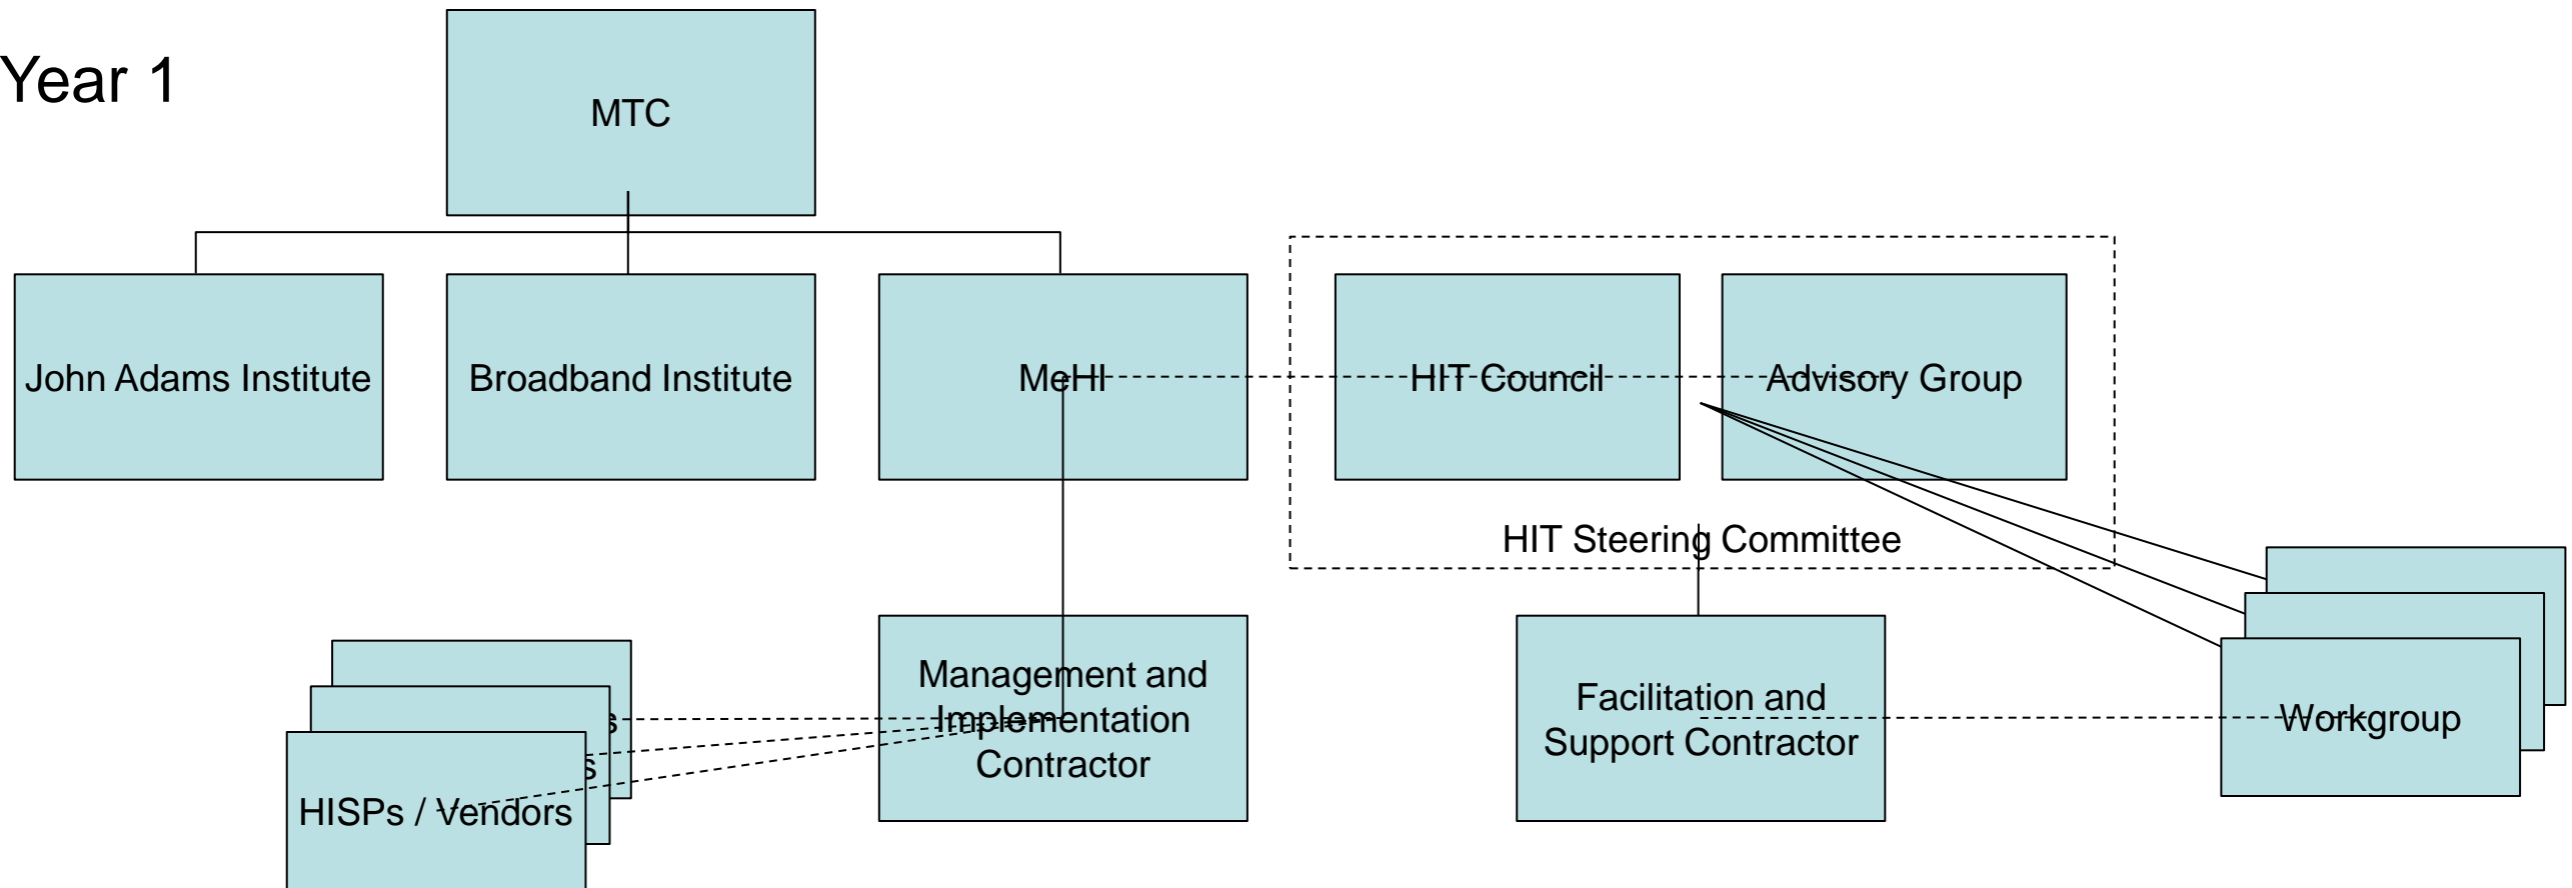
Year 1

MTC

John Adams Institute

Broadband Institute

MeHI

HIT Council

Advisory Group

HIT Steering Committee

s

s

HISPs / Vendors

Management and Implementation Contractor

Facilitation and Support Contractor

Workgroup